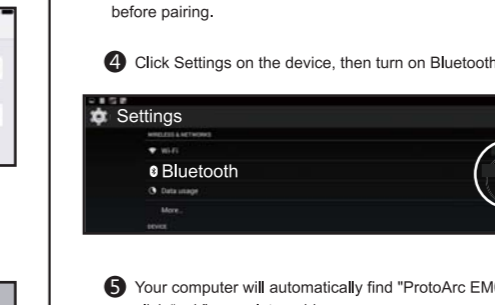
before pairing.

4 Click Settings on the device, then turn on Bluetooth

Settings

WIRELESS & NETWORKS

Wi-Fi

Bluetooth

Data usage

More...

DEVICE

5 Your computer will automatically find "ProtoArc EM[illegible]